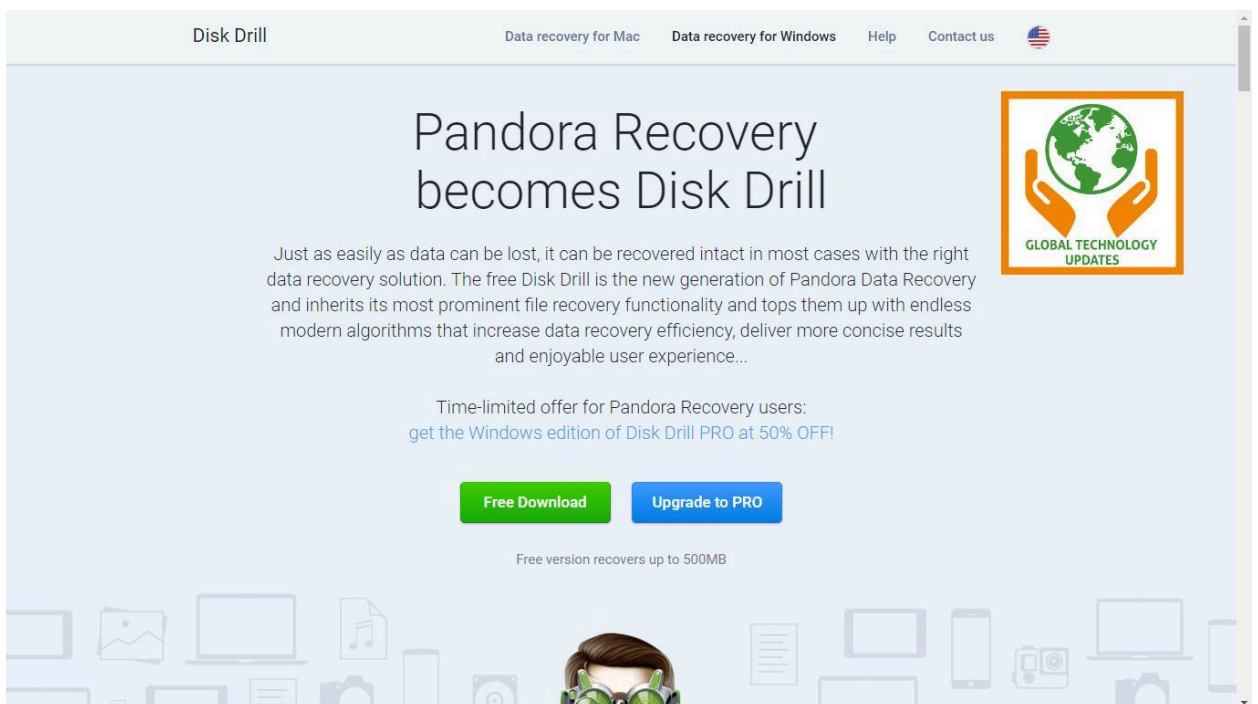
Disk Drill

Data recovery for Mac Data recovery for Windows Help Contact us

Pandora Recovery becomes Disk Drill

GLOBAL TECHNOLOGY UPDATES

Just as easily as data can be lost, it can be recovered intact in most cases with the right data recovery solution. The free Disk Drill is the new generation of Pandora Data Recovery and inherits its most prominent file recovery functionality and tops them up with endless modern algorithms that increase data recovery efficiency, deliver more concise results and enjoyable user experience...

Time-limited offer for Pandora Recovery users:
get the Windows edition of Disk Drill PRO at 50% OFF!

Free Download Upgrade to PRO

Free version recovers up to 500MB